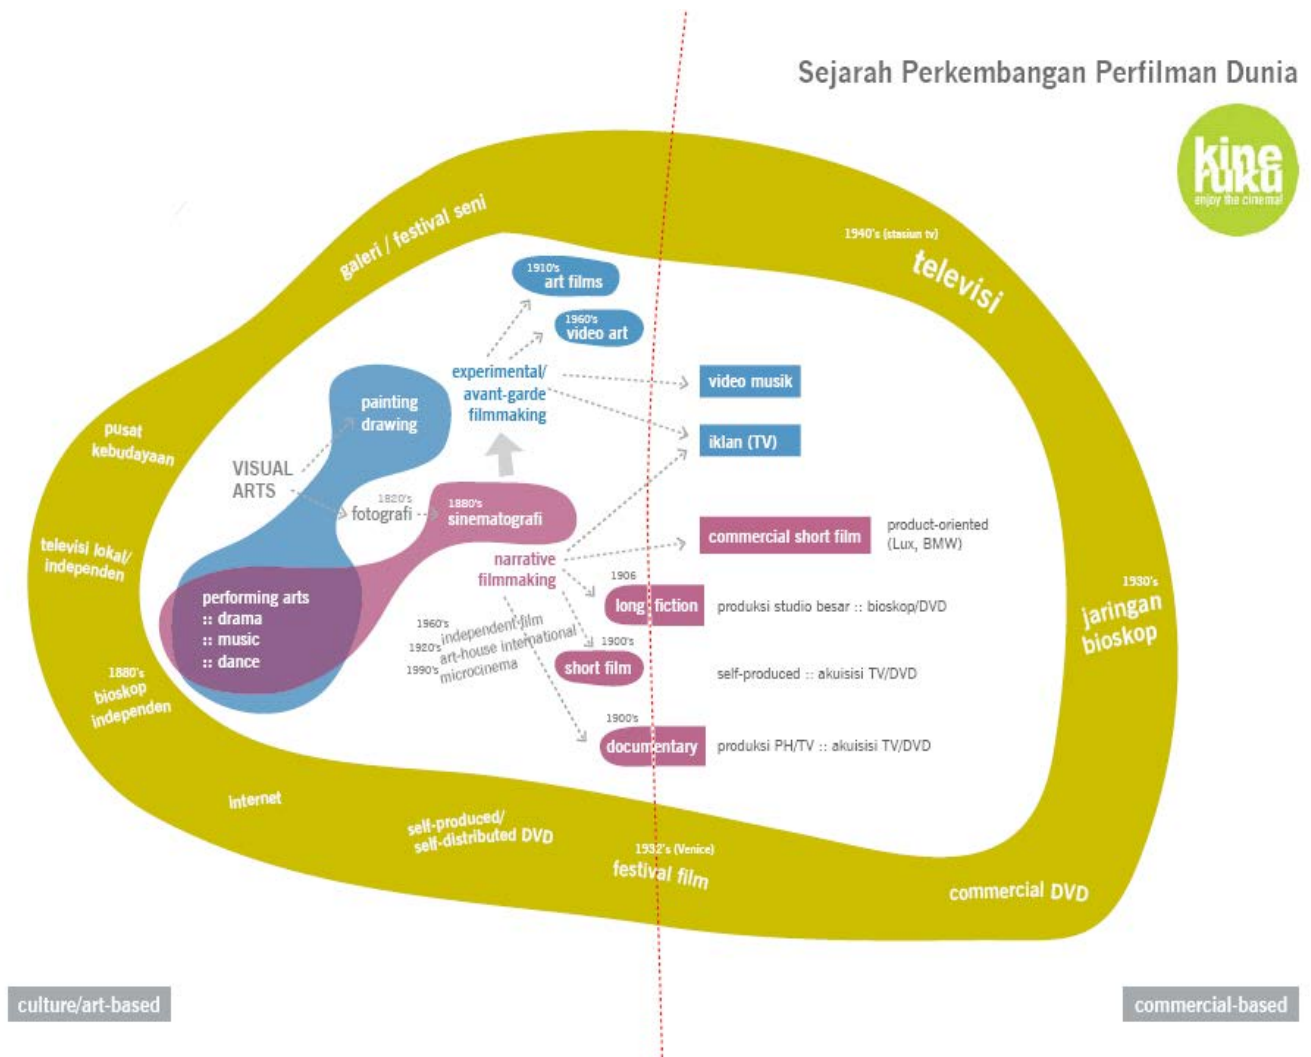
Sejarah Perkembangan Perfilman Dunia

kine rumah
enjoy the cinema!

galeri / festival seni

1940's (stasiun tv)
televisi

1910's
art films

1960's
video art

experimental/
avant-garde
filmmaking

video musik

iklan (TV)

pusat
kebudayaan

painting
drawing

VISUAL
ARTS

1820's
fotografi

1880's
sinematografi

commercial short film

product-oriented
(Lux, BMW)

televisi lokal/
independen

narrative
filmmaking

1906
long fiction

produksi studio besar :: bioskop/DVD

1930's
jaringan
bioskop

performing arts
:: drama
:: music
:: dance

1960's independent-film
1920's art-house international
1990's microcinema

1900's
short film

self-produced :: akuisisi TV/DVD

1880's
bioskop
independen

1900's
documentary

produksi PH/TV :: akuisisi TV/DVD

internet

self-produced/
self-distributed DVD

1932's (Venice)
festival film

commercial DVD

culture/art-based

commercial-based